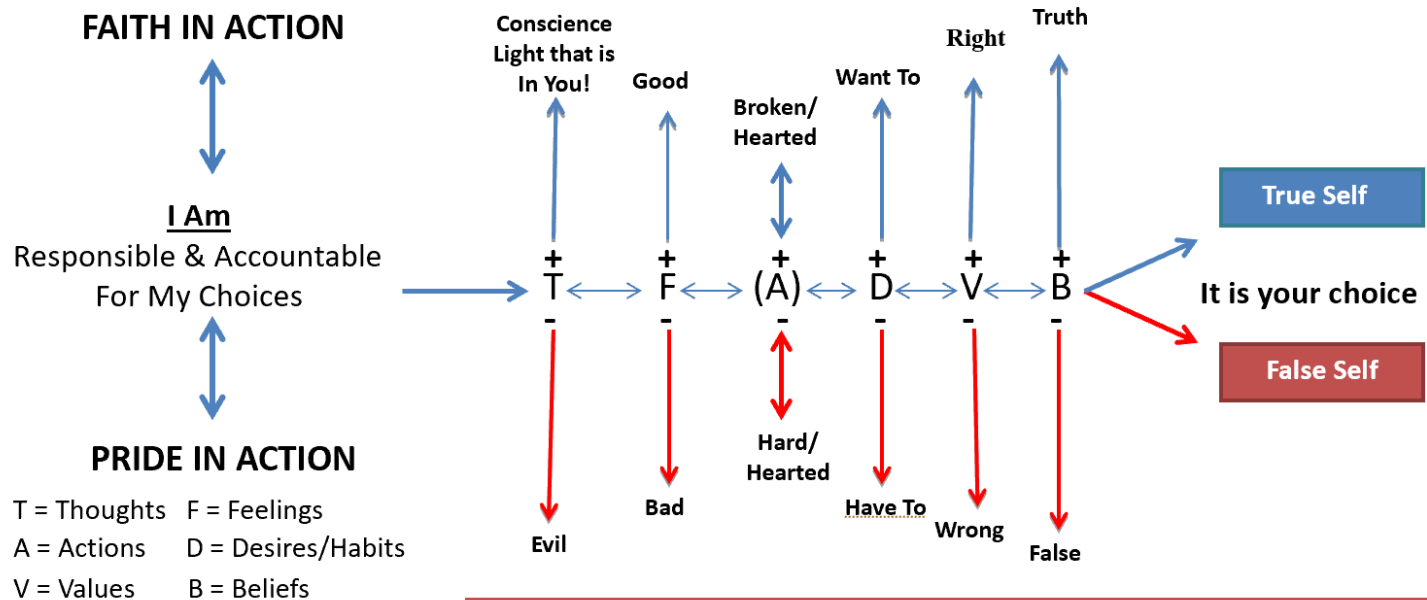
FAITH IN ACTION

I Am
Responsible & Accountable
For My Choices

PRIDE IN ACTION

T = Thoughts F = Feelings
A = Actions D = Desires/Habits
V = Values B = Beliefs

Conscience Light that is In You!

Good

Broken/ Hearted

Want To

Right

Truth

+ + + + + +
T F (A) D V B
- - - - - -

Evil

Bad

Hard/ Hearted

Have To

Wrong

False

True Self

It is your choice

False Self